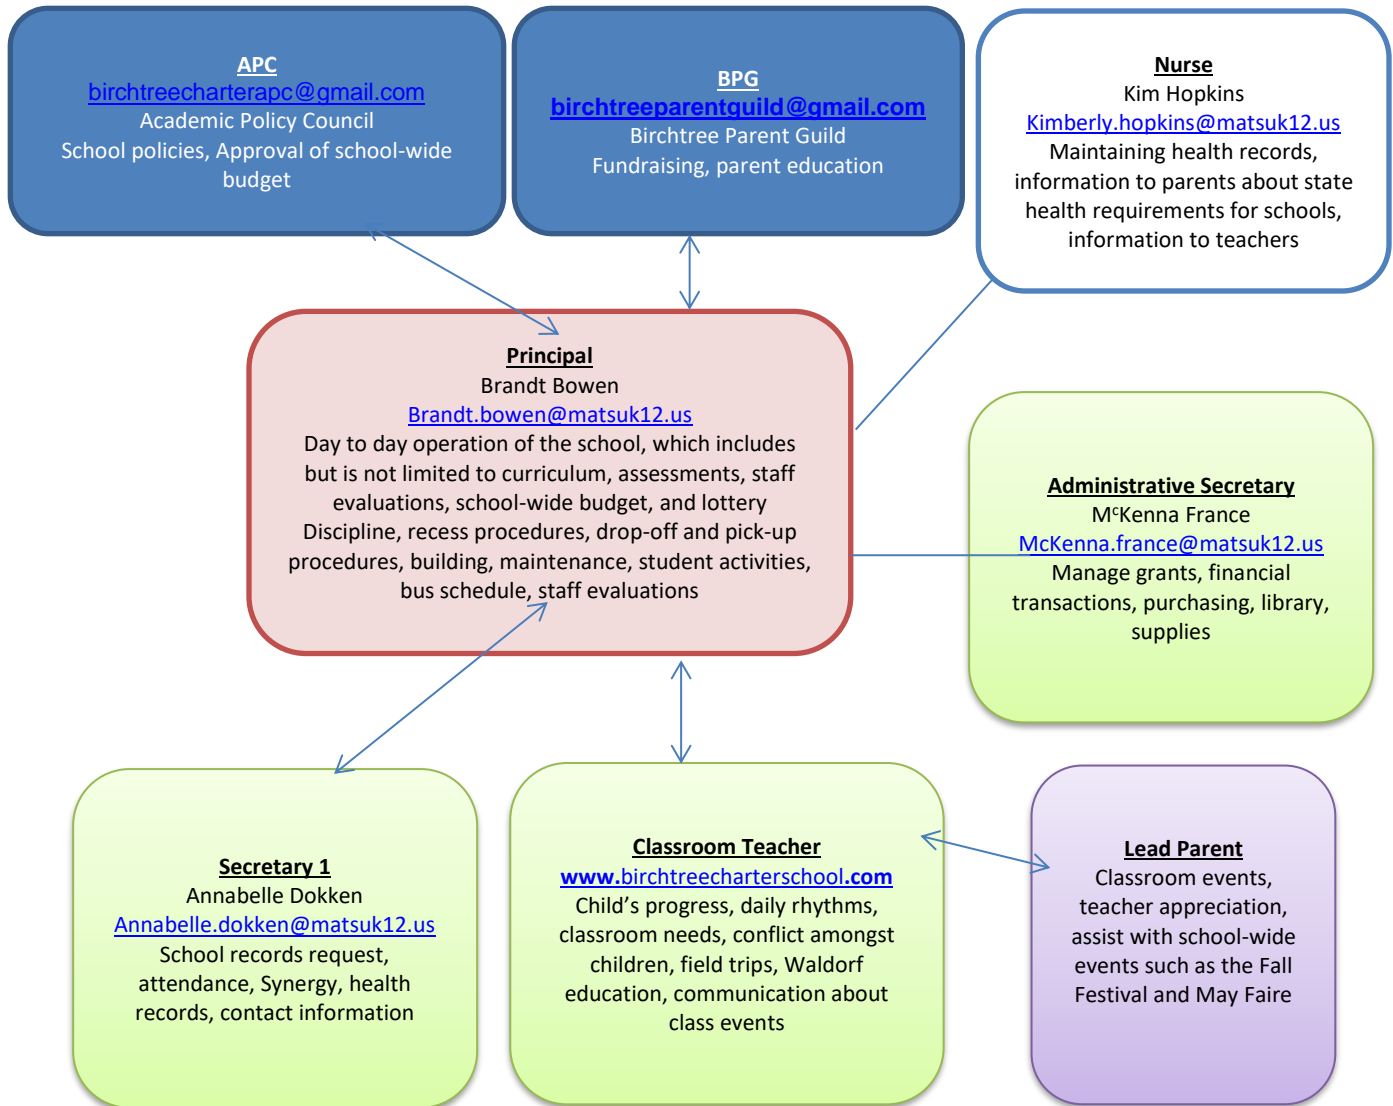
APC
birchtreecharterapc@gmail.com
Academic Policy Council
School policies, Approval of school-wide budget

BPG
birchtreeparentguild@gmail.com
Birchtree Parent Guild
Fundraising, parent education

Nurse
Kim Hopkins
Kimberly.hopkins@matsuk12.us
Maintaining health records, information to parents about state health requirements for schools, information to teachers

Principal
Brandt Bowen
Brandt.bowen@matsuk12.us
Day to day operation of the school, which includes but is not limited to curriculum, assessments, staff evaluations, school-wide budget, and lottery Discipline, recess procedures, drop-off and pick-up procedures, building, maintenance, student activities, bus schedule, staff evaluations

Administrative Secretary
M$^c$Kenna France
McKenna.france@matsuk12.us
Manage grants, financial transactions, purchasing, library, supplies

Secretary 1
Annabelle Dokken
Annabelle.dokken@matsuk12.us
School records request, attendance, Synergy, health records, contact information

Classroom Teacher
www.birchtreecharterschool.com
Child's progress, daily rhythms, classroom needs, conflict amongst children, field trips, Waldorf education, communication about class events

Lead Parent
Classroom events, teacher appreciation, assist with school-wide events such as the Fall Festival and May Faire